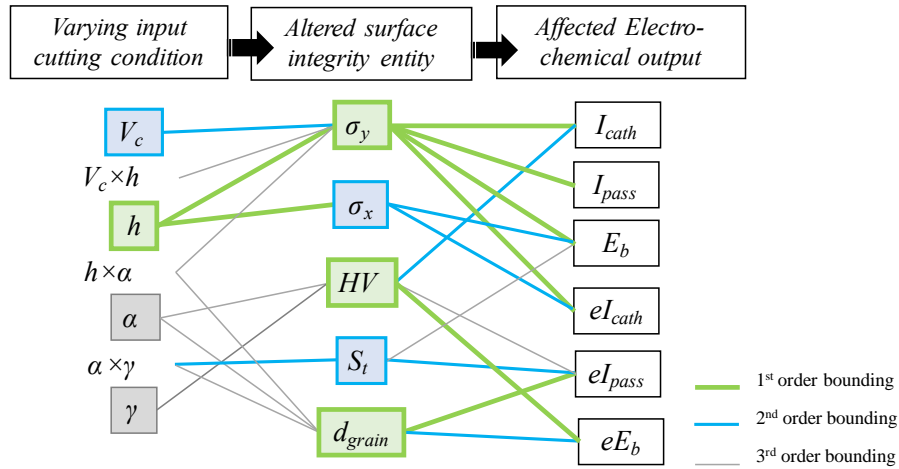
Varying input cutting condition

Altered surface integrity entity

Affected Electrochemical output

$V_c$

$V_c \times h$

$h$

$h \times \alpha$

$\alpha$

$\alpha \times \gamma$

$\gamma$

$\sigma_y$

$\sigma_x$

$HV$

$S_t$

$d_{grain}$

$I_{cath}$

$I_{pass}$

$E_b$

$eI_{cath}$

$eI_{pass}$

$eE_b$

1$^{st}$ order bounding

2$^{nd}$ order bounding

3$^{rd}$ order bounding